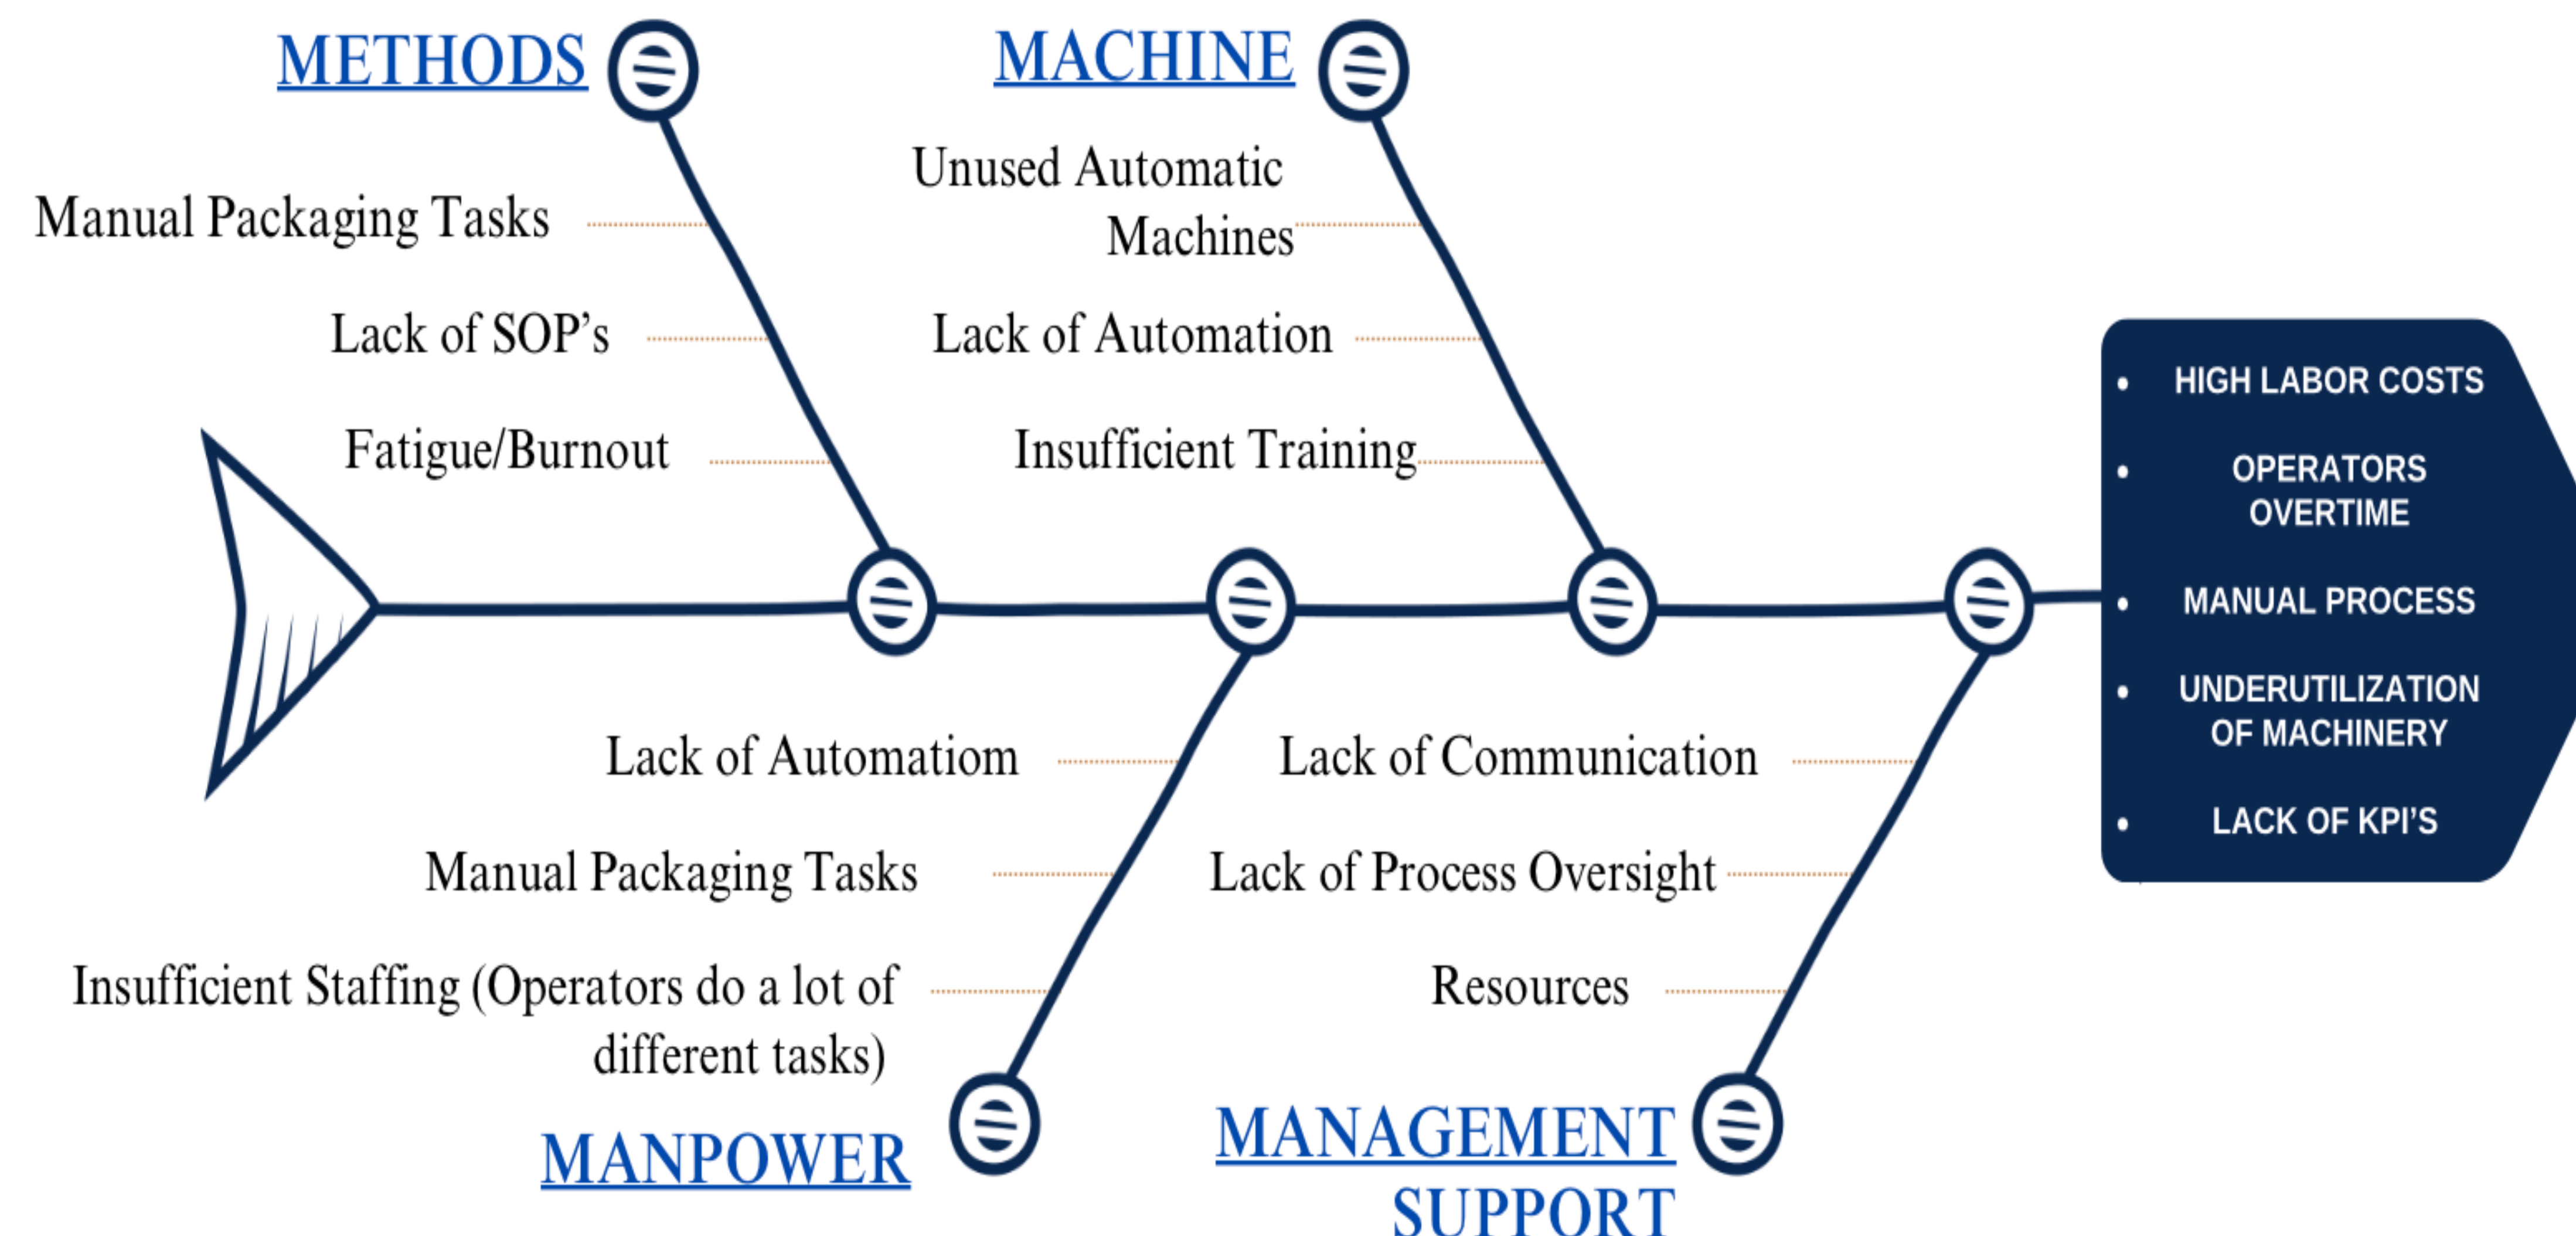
METHODS

Manual Packaging Tasks

Lack of SOP's

Fatigue/Burnout

MACHINE

Unused Automatic Machines

Lack of Automation

Insufficient Training

- HIGH LABOR COSTS
- OPERATORS OVERTIME
- MANUAL PROCESS
- UNDERUTILIZATION OF MACHINERY
- LACK OF KPI'S

Lack of Automatiom

Manual Packaging Tasks

Insufficient Staffing (Operators do a lot of different tasks)

MANPOWER

Lack of Communication

Lack of Process Oversight

Resources

MANAGEMENT SUPPORT